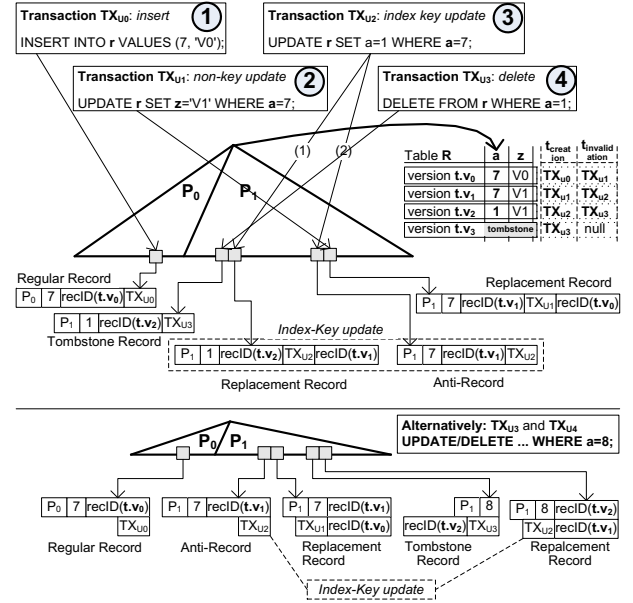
**Transaction $TX_{U0}$**: *insert* ①

INSERT INTO **r** VALUES (7, 'V0');

**Transaction $TX_{U2}$**: *index key update* ③

UPDATE **r** SET a=1 WHERE **a**=7;

**Transaction $TX_{U1}$**: *non-key update* ②

UPDATE **r** SET **z**='V1' WHERE **a**=7;

**Transaction $TX_{U3}$**: *delete* ④

DELETE FROM **r** WHERE **a**=1;

(1) (2)

$P_0$ $P_1$

| Table R | a | z | $t_{creation}$ | $t_{invalidation}$ |
|---|---|---|---|---|
| version $t.v_0$ | 7 | V0 | $TX_{U0}$ | $TX_{u1}$ |
| version $t.v_1$ | 7 | V1 | $TX_{u1}$ | $TX_{u2}$ |
| version $t.v_2$ | 1 | V1 | $TX_{u2}$ | $TX_{U3}$ |
| version $t.v_3$ | tombstone | | $TX_{u3}$ | null |

Regular Record

$P_0$ 7 recID(**t.v₀**) $TX_{U0}$

$P_1$ 1 recID(**t.v₂**) $TX_{U3}$

Tombstone Record

Replacement Record

$P_1$ 7 recID(**t.v₁**) $TX_{U1}$ recID(**t.v₀**)

*Index-Key update*

$P_1$ 1 recID(**t.v₂**) $TX_{U2}$ recID(**t.v₁**)

$P_1$ 7 recID(**t.v₁**) $TX_{U2}$

Replacement Record

Anti-Record

**Alternatively: $TX_{U3}$ and $TX_{U4}$ UPDATE/DELETE ... WHERE a=8;**

$P_0$ / $P_1$

$P_0$ 7 recID(**t.v₀**) $TX_{U0}$

Regular Record

$P_1$ 7 recID(**t.v₁**) $TX_{U2}$

Anti-Record

$P_1$ 7 recID(**t.v₁**) $TX_{U1}$ recID(**t.v₀**)

Replacement Record

$P_1$ 8 recID(**t.v₂**) $TX_{U3}$

Tombstone Record

$P_1$ 8 recID(**t.v₂**) $TX_{U2}$ recID(**t.v₁**)

Repalcement Record

*Index-Key update*